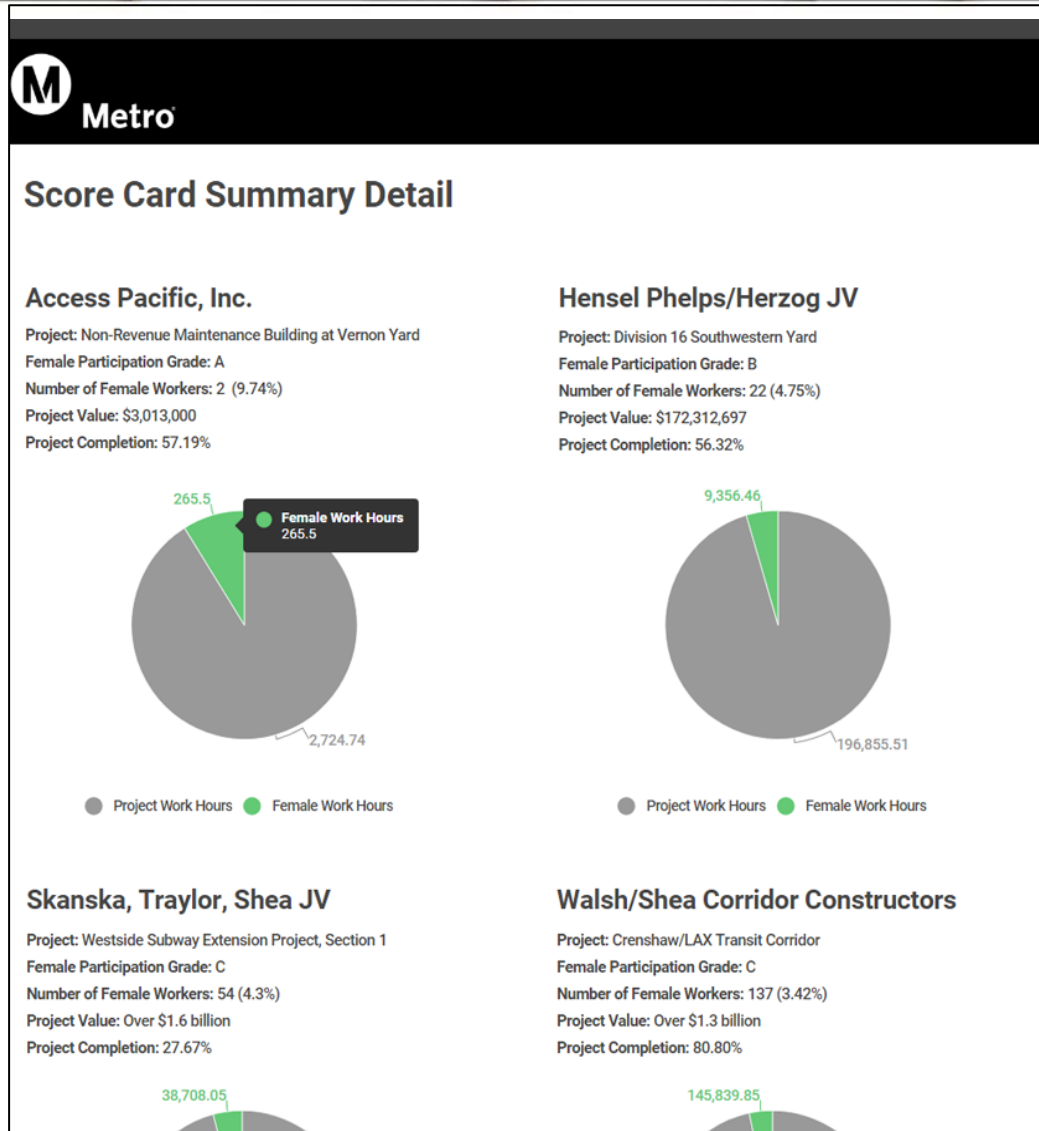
M Metro

Score Card Summary Detail

Access Pacific, Inc.

Project: Non-Revenue Maintenance Building at Vernon Yard
Female Participation Grade: A
Number of Female Workers: 2 (9.74%)
Project Value: $3,013,000
Project Completion: 57.19%

265.5
Female Work Hours
265.5
2,724.74

Project Work Hours Female Work Hours

Hensel Phelps/Herzog JV

Project: Division 16 Southwestern Yard
Female Participation Grade: B
Number of Female Workers: 22 (4.75%)
Project Value: $172,312,697
Project Completion: 56.32%

9,356.46
196,855.51

Project Work Hours Female Work Hours

Skanska, Traylor, Shea JV

Project: Westside Subway Extension Project, Section 1
Female Participation Grade: C
Number of Female Workers: 54 (4.3%)
Project Value: Over $1.6 billion
Project Completion: 27.67%

38,708.05

Walsh/Shea Corridor Constructors

Project: Crenshaw/LAX Transit Corridor
Female Participation Grade: C
Number of Female Workers: 137 (3.42%)
Project Value: Over $1.3 billion
Project Completion: 80.80%

145,839.85